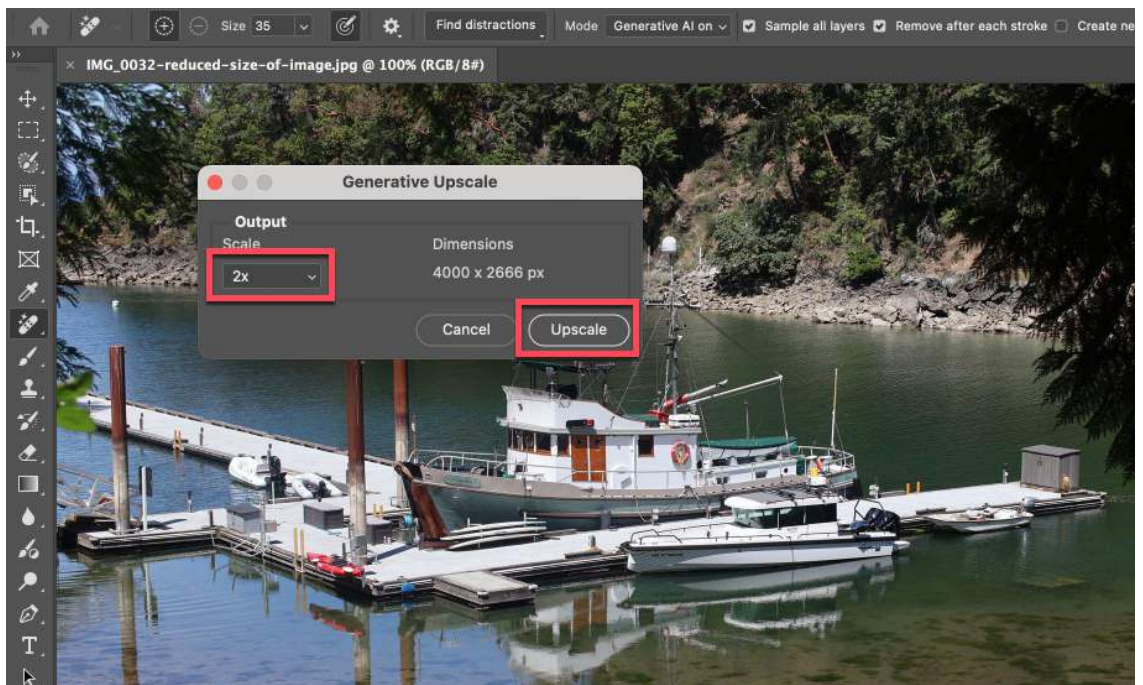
Size 35

Find distractions

Mode Generative AI on

Sample all layers

Remove after each stroke

Create ne

IMG_0032-reduced-size-of-image.jpg @ 100% (RGB/8#)

Generative Upscale

Output

Scale

2x

Dimensions

4000 x 2666 px

Cancel

Upscale

T